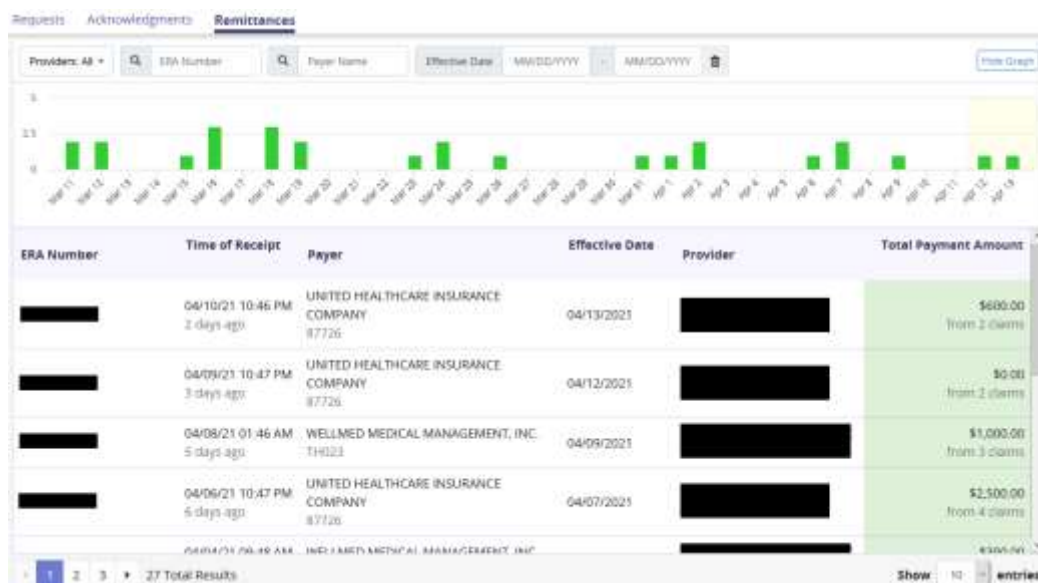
Requests Acknowledgments Remittances

Providers: All ▾ ERA Number Payer Name Effective Date MM/DD/YYYY - MM/DD/YYYY Hide Graph

3
1.5
0

Mar 11 Mar 12 Mar 13 Mar 14 Mar 15 Mar 16 Mar 17 Mar 18 Mar 19 Mar 20 Mar 21 Mar 22 Mar 23 Mar 24 Mar 25 Mar 26 Mar 27 Mar 28 Mar 29 Mar 30 Mar 31 Apr 1 Apr 2 Apr 3 Apr 4 Apr 5 Apr 6 Apr 7 Apr 8 Apr 9 Apr 10 Apr 11 Apr 12 Apr 13

| ERA Number | Time of Receipt | Payer | Effective Date | Provider | Total Payment Amount |
|---|---|---|---|---|---|
| | 04/10/21 10:46 PM 2 days ago | UNITED HEALTHCARE INSURANCE COMPANY 87726 | 04/13/2021 | | $600.00 from 2 claims |
| | 04/09/21 10:47 PM 3 days ago | UNITED HEALTHCARE INSURANCE COMPANY 87726 | 04/12/2021 | | $0.00 from 2 claims |
| | 04/08/21 01:46 AM 5 days ago | WELLMED MEDICAL MANAGEMENT, INC. TH023 | 04/09/2021 | | $1,000.00 from 3 claims |
| | 04/06/21 10:47 PM 6 days ago | UNITED HEALTHCARE INSURANCE COMPANY 87726 | 04/07/2021 | | $2,500.00 from 4 claims |
| | 04/04/21 09:48 AM | WELLMED MEDICAL MANAGEMENT, INC. | | | $300.00 |

1 2 3 ▸ 27 Total Results Show 10 entries